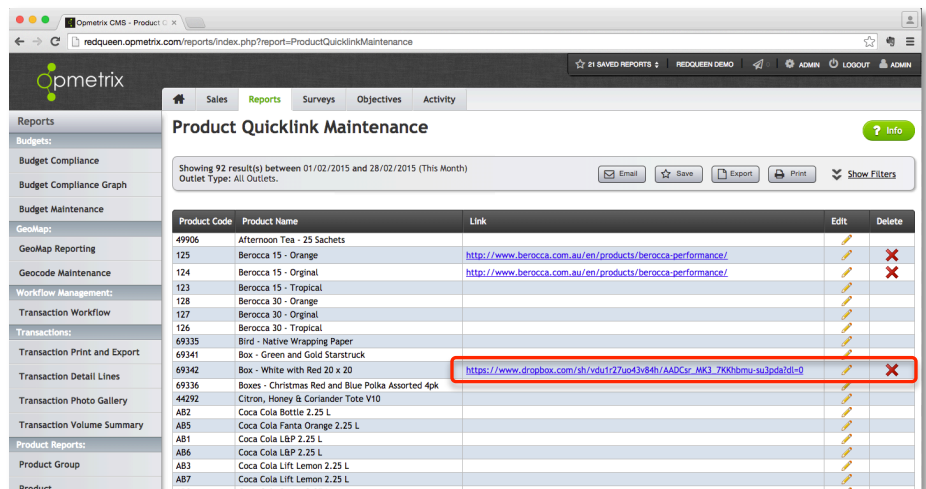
Opmetrix CMS - Product Q

redqueen.opmetrix.com/reports/index.php?report=ProductQuicklinkMaintenance

opmetrix

21 SAVED REPORTS | REDQUEEN DEMO | ADMIN | LOGOUT | ADMIN

Sales | Reports | Surveys | Objectives | Activity

Reports
Budgets:
Budget Compliance
Budget Compliance Graph
Budget Maintenance
GeoMap:
GeoMap Reporting
Geocode Maintenance
Workflow Management:
Transaction Workflow
Transactions:
Transaction Print and Export
Transaction Detail Lines
Transaction Photo Gallery
Transaction Volume Summary
Product Reports:
Product Group
Product

Product Quicklink Maintenance

Info

Showing 92 result(s) between 01/02/2015 and 28/02/2015 (This Month)
Outlet Type: All Outlets.

Email | Save | Export | Print | Show Filters

| Product Code | Product Name | Link | Edit | Delete |
|---|---|---|---|---|
| 49906 | Afternoon Tea - 25 Sachets | | | |
| 125 | Berocca 15 - Orange | http://www.berocca.com.au/en/products/berocca-performance/ | | |
| 124 | Berocca 15 - Orginal | http://www.berocca.com.au/en/products/berocca-performance/ | | |
| 123 | Berocca 15 - Tropical | | | |
| 128 | Berocca 30 - Orange | | | |
| 127 | Berocca 30 - Orginal | | | |
| 126 | Berocca 30 - Tropical | | | |
| 69335 | Bird - Native Wrapping Paper | | | |
| 69341 | Box - Green and Gold Starstruck | | | |
| 69342 | Box - White with Red 20 x 20 | https://www.dropbox.com/sh/vdu1r27uo43v84h/AADCsr_MK3_7KKhbmu-su3pda?dl=0 | | |
| 69336 | Boxes - Christmas Red and Blue Polka Assorted 4pk | | | |
| 44292 | Citron, Honey & Coriander Tote V10 | | | |
| AB2 | Coca Cola Bottle 2.25 L | | | |
| AB5 | Coca Cola Fanta Orange 2.25 L | | | |
| AB1 | Coca Cola L&P 2.25 L | | | |
| AB6 | Coca Cola L&P 2.25 L | | | |
| AB3 | Coca Cola Lift Lemon 2.25 L | | | |
| AB7 | Coca Cola Lift Lemon 2.25 L | | | |